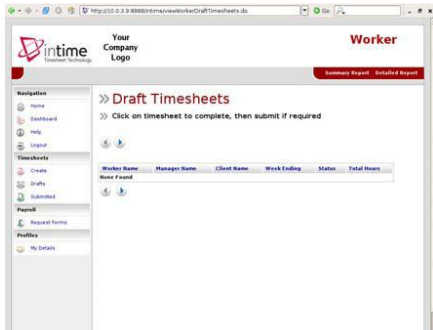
http://10.0.3.9:8888/intime/viewWorkerDraftTimesheets.do

Go

intime
Timesheet Technology

Your Company Logo

Worker

Summary Report Detailed Report

Navigation
Home
Dashboard
Help
Logout

Timesheets
Create
Drafts
Submitted

Payroll
Request Forms

Profiles
My Details

» Draft Timesheets

» Click on timesheet to complete, then submit if required

| Worker Name | Manager Name | Client Name | Week Ending | Status | Total Hours |
|---|---|---|---|---|---|
| None Found | | | | | |